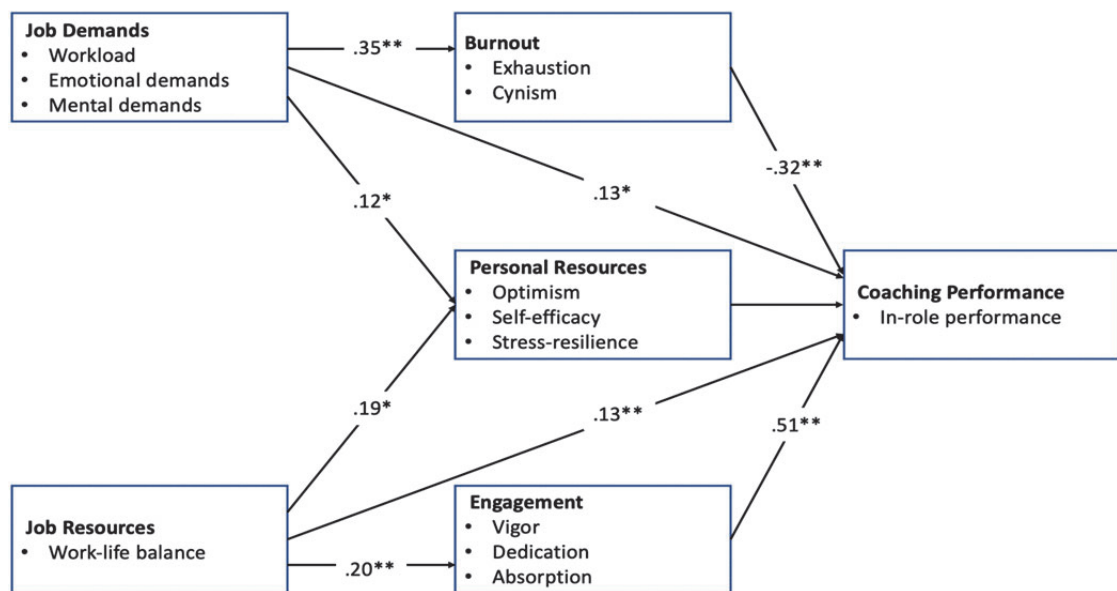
Job Demands
• Workload
• Emotional demands
• Mental demands

.35**

Burnout
• Exhaustion
• Cynism

-.32**

.13*

.12*

Personal Resources
• Optimism
• Self-efficacy
• Stress-resilience

Coaching Performance
• In-role performance

.19*

.13**

.51**

Job Resources
• Work-life balance

.20**

Engagement
• Vigor
• Dedication
• Absorption